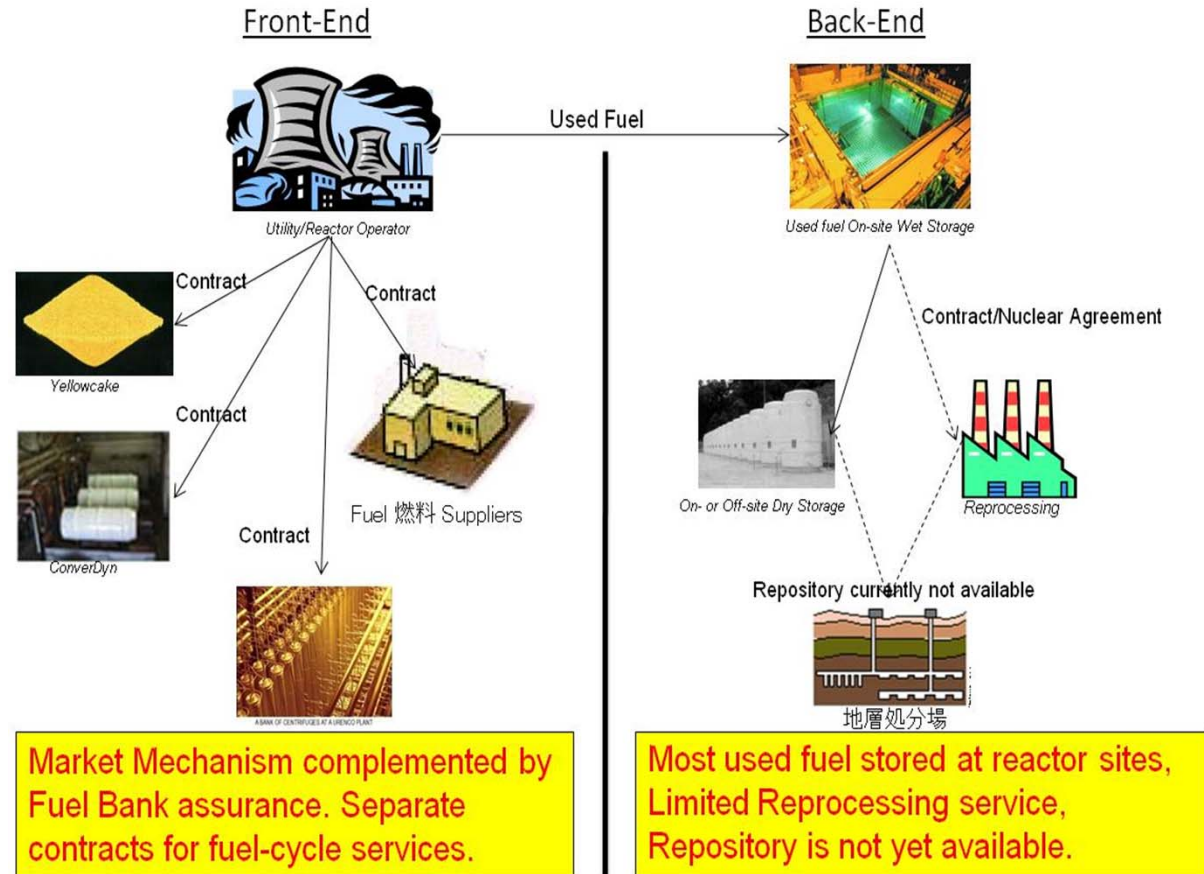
Front-End

Back-End

Used Fuel

Utility/Reactor Operator

Used fuel On-site Wet Storage

Contract

Contract

Yellowcake

Contract

Contract/Nuclear Agreement

ConverDyn

Fuel 燃料 Suppliers

Contract

On- or Off-site Dry Storage

Reprocessing

Repository currently not available

A BANK OF CENTRIFUGES AT A URENCO PLANT

地層処分場

Market Mechanism complemented by Fuel Bank assurance. Separate contracts for fuel-cycle services.

Most used fuel stored at reactor sites, Limited Reprocessing service, Repository is not yet available.